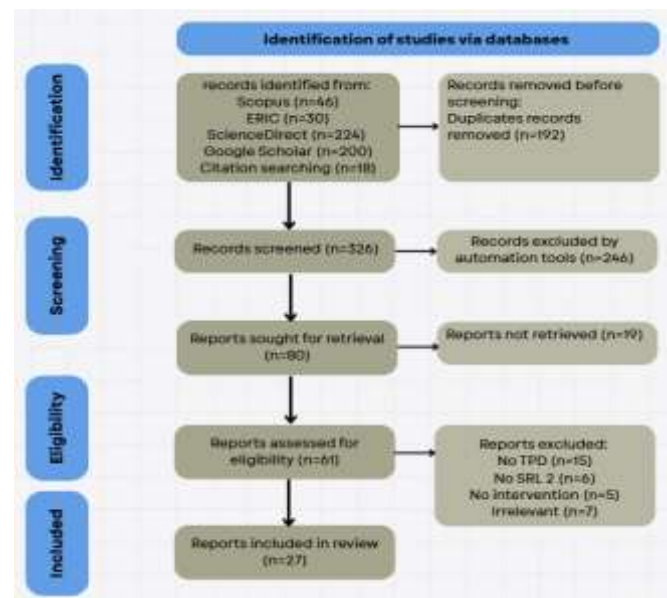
Identification of studies via databases

Identification

records identified from:
Scopus (n=46)
ERIC (n=30)
ScienceDirect (n=224)
Google Scholar (n=200)
Citation searching (n=18)

Records removed before screening:
Duplicates records removed (n=192)

Screening

Records screened (n=326)

Records excluded by automation tools (n=246)

Reports sought for retrieval (n=80)

Reports not retrieved (n=19)

Eligibility

Reports assessed for eligibility (n=61)

Reports excluded:
No TPD (n=15)
No SRL 2 (n=6)
No intervention (n=5)
irrelevant (n=7)

Included

Reports included in review (n=27)